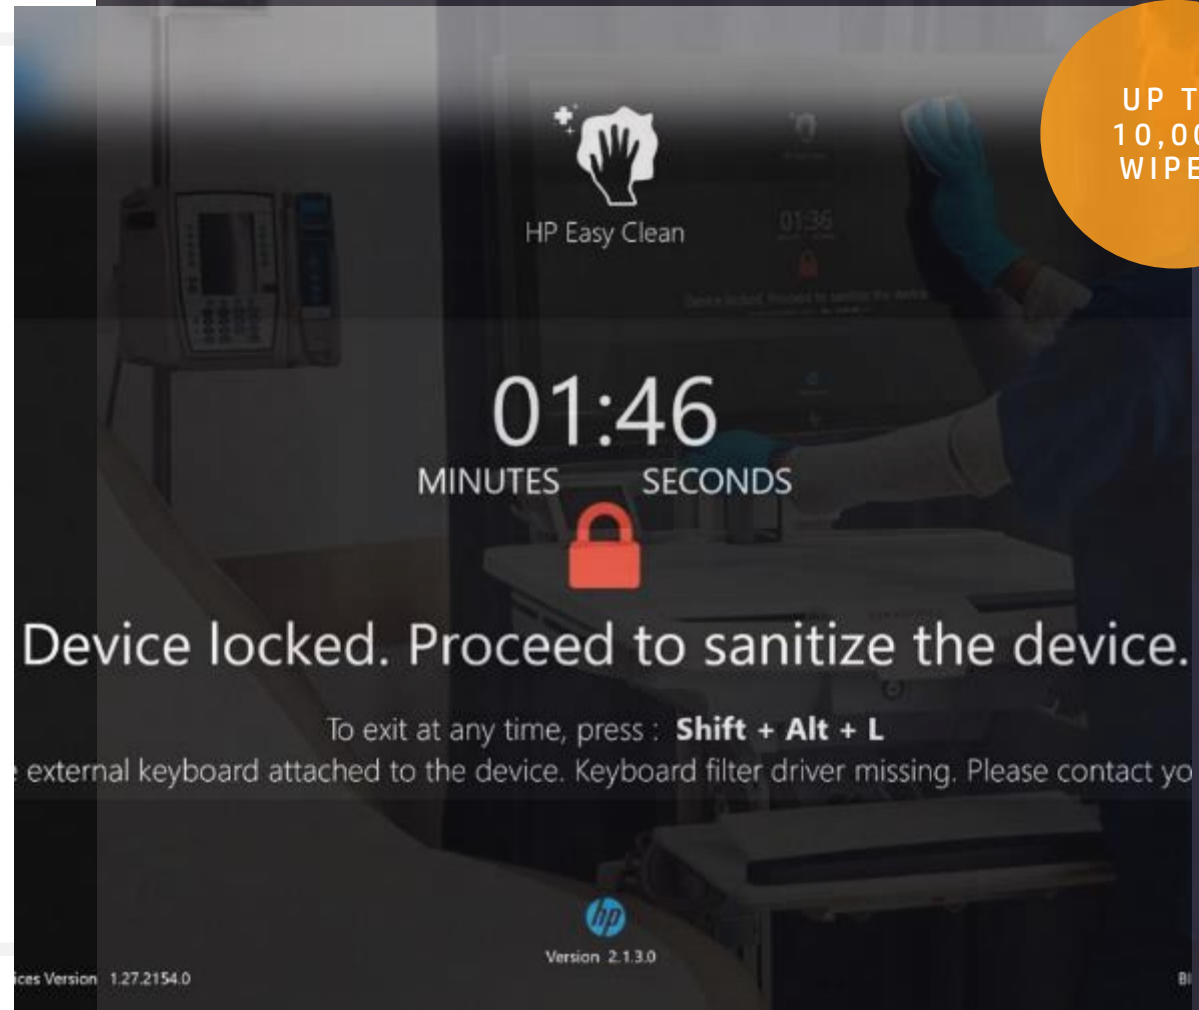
UP T
10,00
WIPE

HP Easy Clean

01:46
MINUTES SECONDS

Device locked. Proceed to sanitize the device.

To exit at any time, press : **Shift + Alt + L**

e external keyboard attached to the device. Keyboard filter driver missing. Please contact yo

Version 2.1.3.0

ices Version 1.27.2154.0

BI